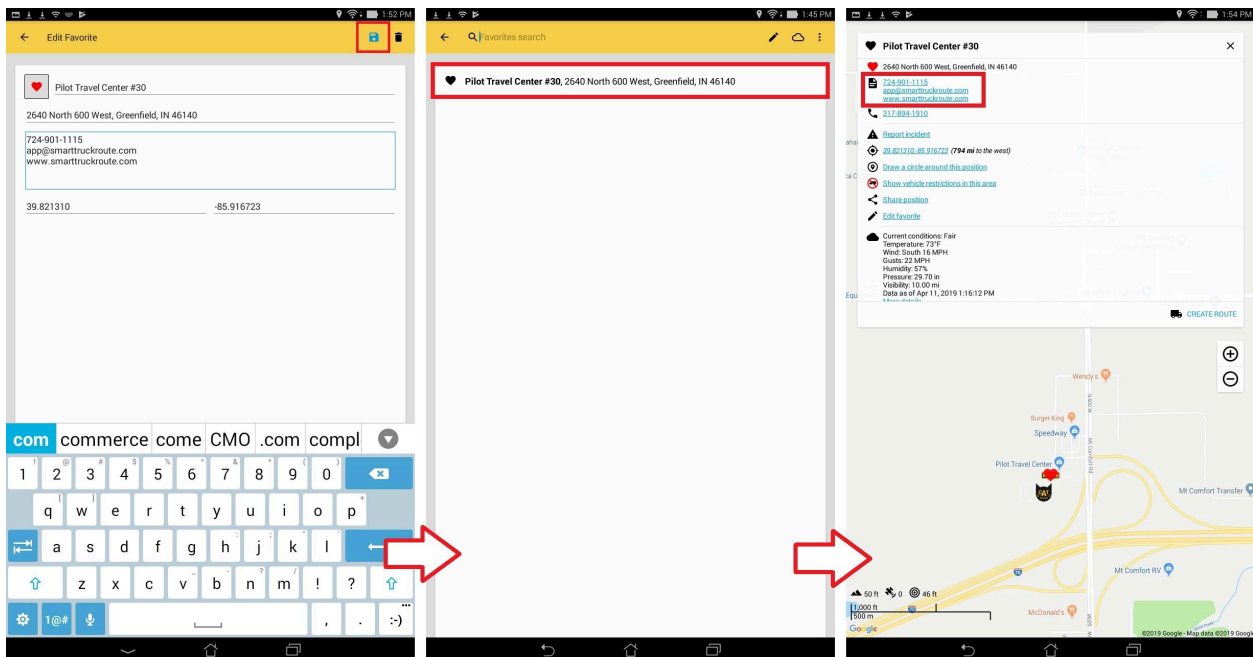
1:52 PM
Edit Favorite

Pilot Travel Center #30

2640 North 600 West, Greenfield, IN 46140

724-901-1115
app@smarttruckroute.com
www.smarttruckroute.com

39.821310
-85.916723

com commerce come CMO .com compl

1 2 3 4 5 6 7 8 9 0
q w e r t y u i o p
a s d f g h j k l
z x c v b n m ! ?
1@# , . :-)

1:45 PM
Favorites search

Pilot Travel Center #30, 2640 North 600 West, Greenfield, IN 46140

1:54 PM
Pilot Travel Center #30
2640 North 600 West, Greenfield, IN 46140
724-901-1115
app@smarttruckroute.com
www.smarttruckroute.com
317-894-1910
Report incident
39.821310,-85.916723 (794 mi to the west)
Draw a circle around this position
Show vehicle restrictions in this area
Share position
Edit favorite
Current conditions: Fair
Temperature: 73°F
Wind: South 16 MPH
Gusts: 22 MPH
Humidity: 57%
Pressure: 29.70 in
Visibility: 10.00 mi
Data as of Apr 11, 2019 1:16:12 PM
More details
CREATE ROUTE

Wendy's
Burger King
Speedway
Pilot Travel Center
Mt Comfort Transfer
Mt Comfort RV
McDonald's
50 ft 0 46 ft
1,000 ft
500 m
Google
©2019 Google · Map data ©2019 Google